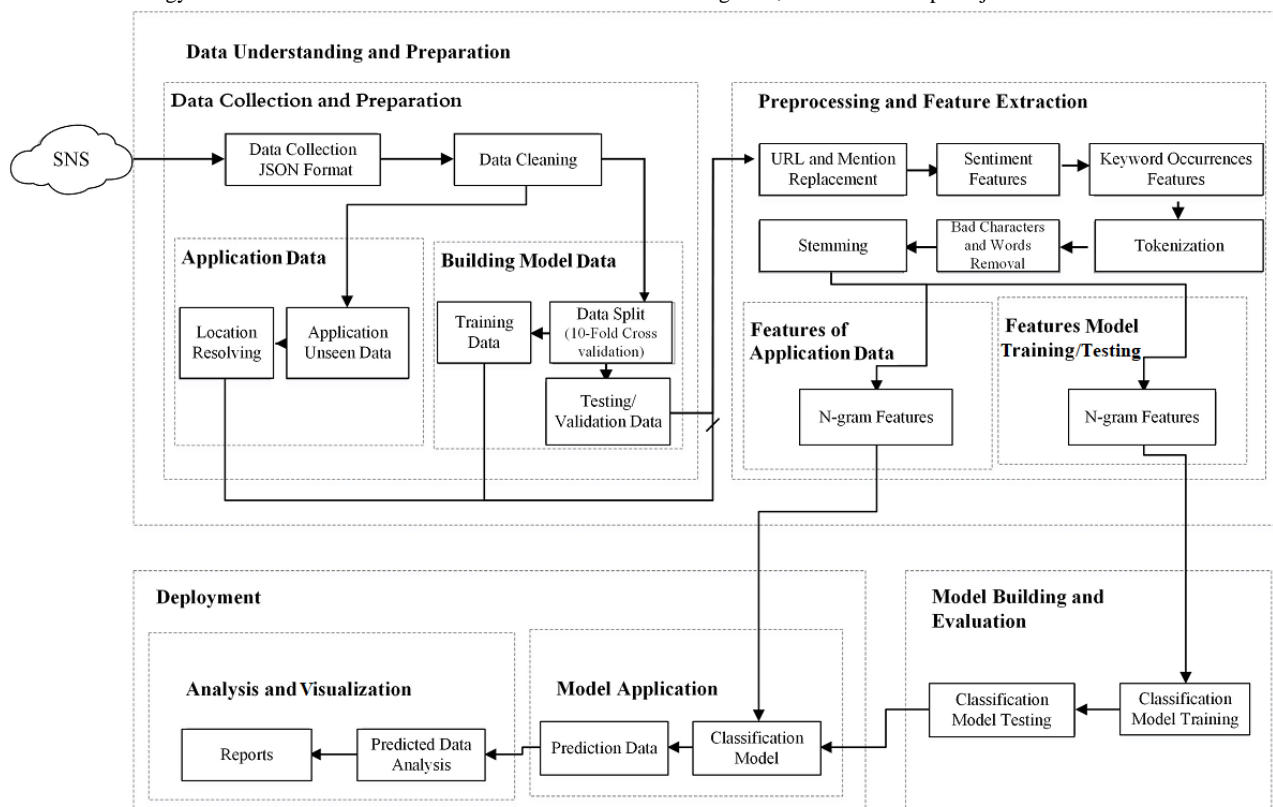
Data Understanding and Preparation

Data Collection and Preparation

SNS

Data Collection JSON Format

Data Cleaning

Application Data

Location Resolving

Application Unseen Data

Building Model Data

Training Data

Data Split (10-Fold Cross validation)

Testing/ Validation Data

Preprocessing and Feature Extraction

URL and Mention Replacement

Sentiment Features

Keyword Occurrences Features

Stemming

Bad Characters and Words Removal

Tokenization

Features of Application Data

N-gram Features

Features Model Training/Testing

N-gram Features

Deployment

Analysis and Visualization

Reports

Predicted Data Analysis

Model Application

Prediction Data

Classification Model

Model Building and Evaluation

Classification Model Testing

Classification Model Training